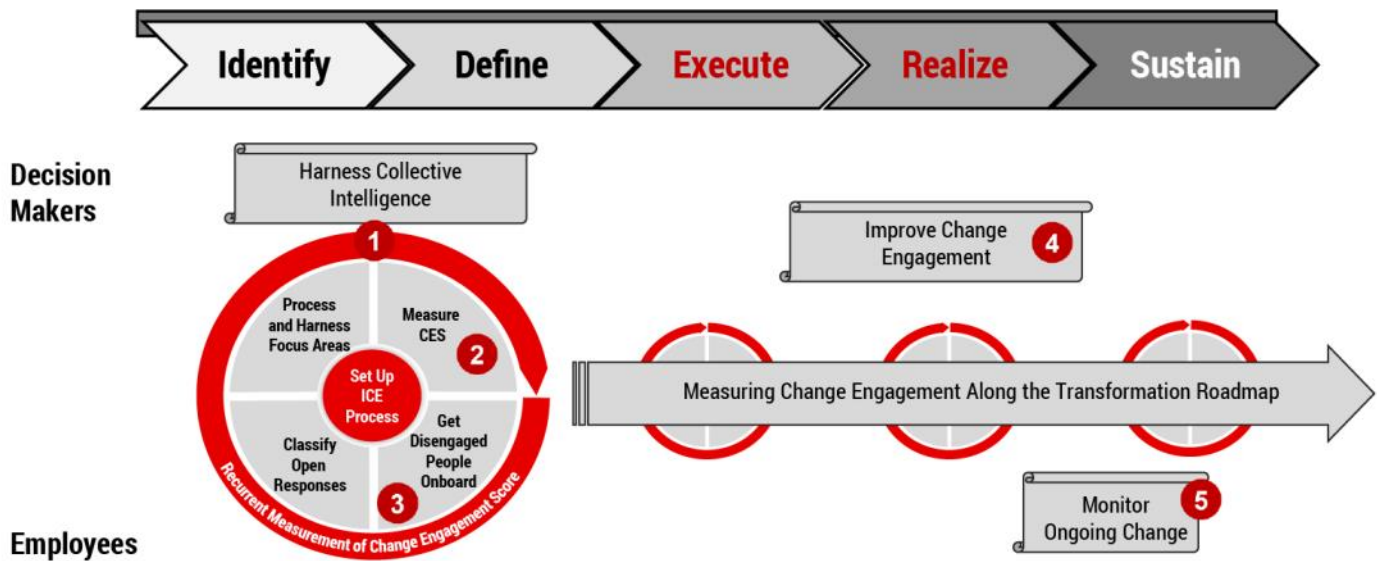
Identify

Define

Execute

Realize

Sustain

Decision Makers

Harness Collective Intelligence

1

Process and Harness Focus Areas

Measure CES

2

Set Up ICE Process

Classify Open Responses

Get Disengaged People Onboard

3

Recurrent Measurement of Change Engagement Score

Improve Change Engagement

4

Measuring Change Engagement Along the Transformation Roadmap

Monitor Ongoing Change

5

Employees